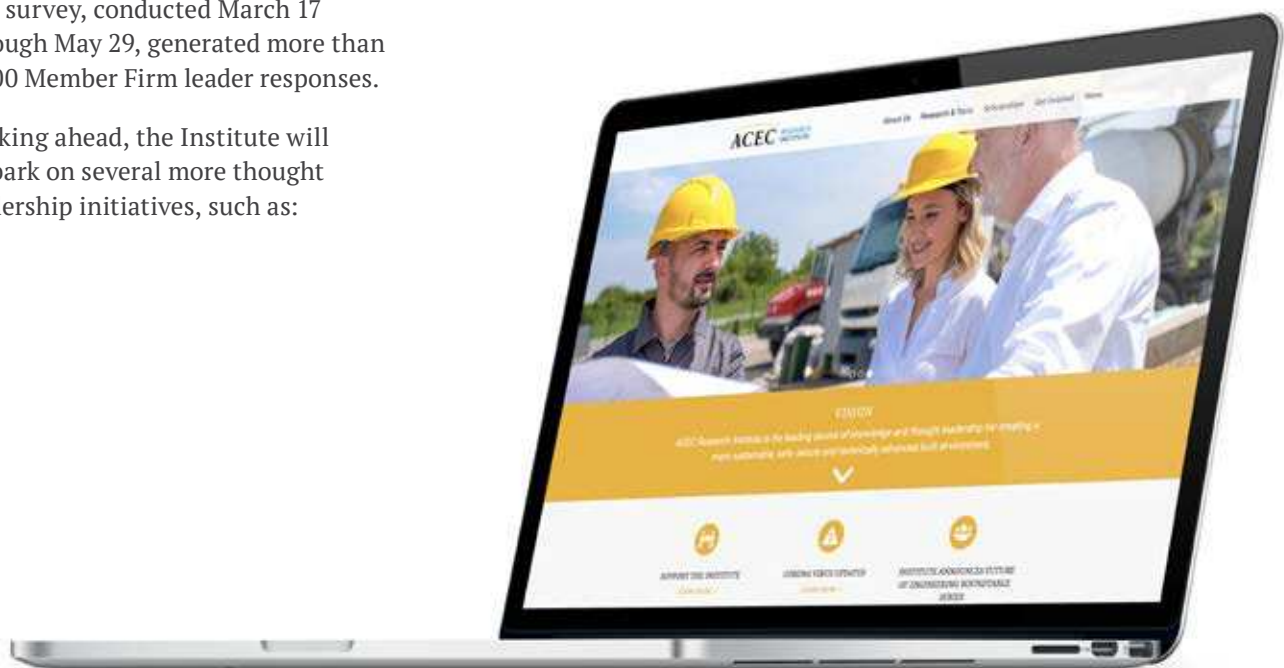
survey, conducted March 17 ough May 29, generated more than 00 Member Firm leader responses.

king ahead, the Institute will bark on several more thought ership initiatives, such as:

ACEC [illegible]

About Us Research & Tools Scholarships Get Involved News

VISION

ACEC Research Institute is the leading source of knowledge and thought leadership for creating a more sustainable, safe, secure and technically advanced built environment.

SUPPORT THE INSTITUTE
LEARN MORE

CORONA VIRUS UPDATES
LEARN MORE

INSTITUTE ANNOUNCES FUTURE OF ENGINEERING ROUNDTABLE SERIES